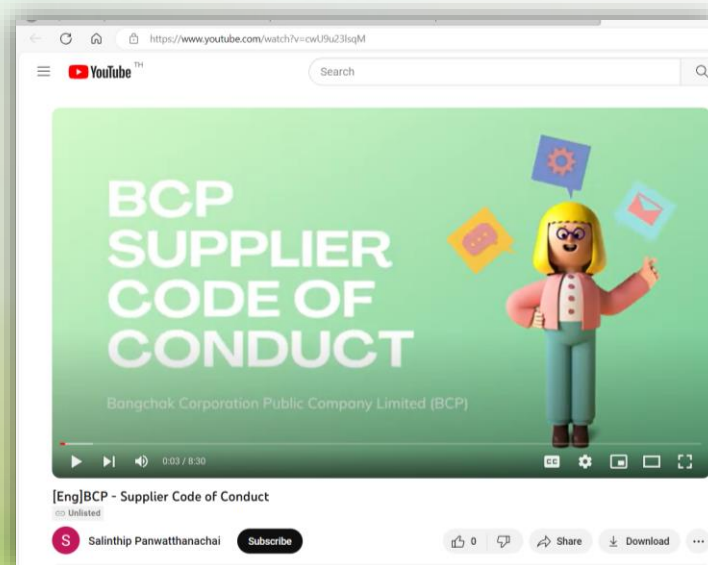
https://www.youtube.com/watch?v=cwU9u23lsqM

YouTube TH

Search

BCP SUPPLIER CODE OF CONDUCT

Bangchak Corporation Public Company Limited (BCP)

0:03 / 8:30

[Eng]BCP - Supplier Code of Conduct

Unlisted

S Salinthip Panwatthanachai

Subscribe

0

Share

Download

...